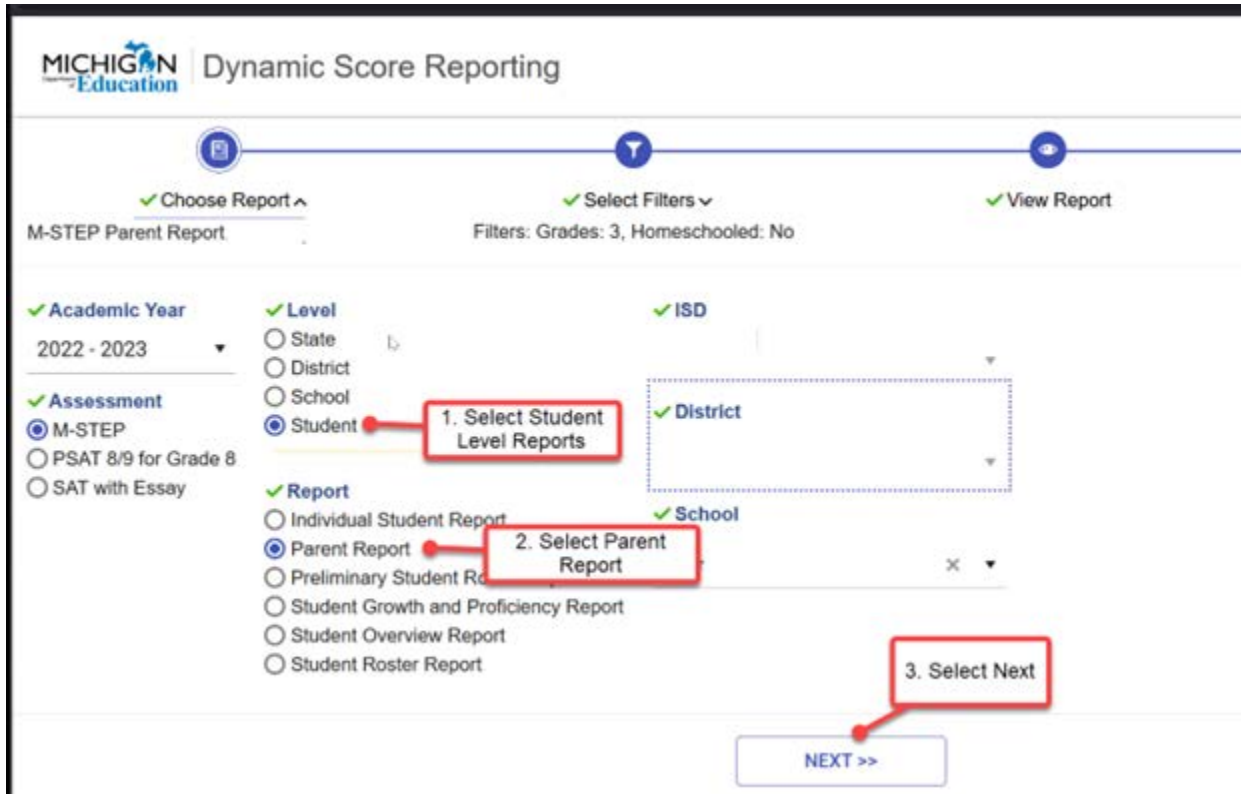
MICHIGAN Education | Dynamic Score Reporting

✓Choose Report
M-STEP Parent Report

✓Select Filters
Filters: Grades: 3, Homeschooled: No

✓View Report

✓Academic Year
2022 - 2023

✓Assessment
M-STEP
PSAT 8/9 for Grade 8
SAT with Essay

✓Level
State
District
School
Student

1. Select Student Level Reports

✓Report
Individual Student Report
Parent Report
Preliminary Student Ro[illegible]
Student Growth and Proficiency Report
Student Overview Report
Student Roster Report

2. Select Parent Report

✓ISD

✓District

✓School

3. Select Next

NEXT >>